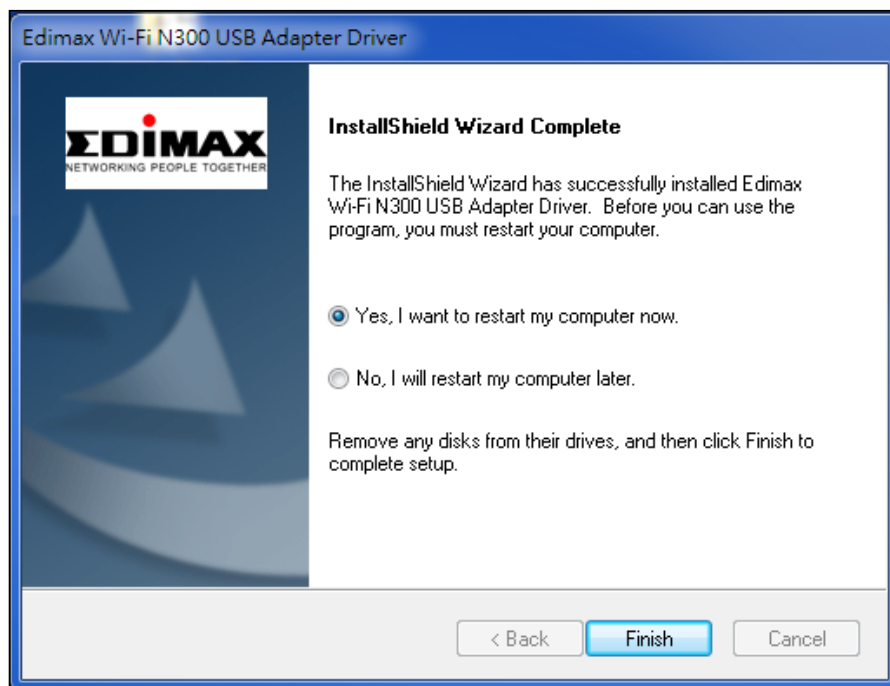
Edimax Wi-Fi N300 USB Adapter Driver

EDIMAX
NETWORKING PEOPLE TOGETHER

InstallShield Wizard Complete

The InstallShield Wizard has successfully installed Edimax Wi-Fi N300 USB Adapter Driver. Before you can use the program, you must restart your computer.

Yes, I want to restart my computer now.

No, I will restart my computer later.

Remove any disks from their drives, and then click Finish to complete setup.

< Back
Finish
Cancel